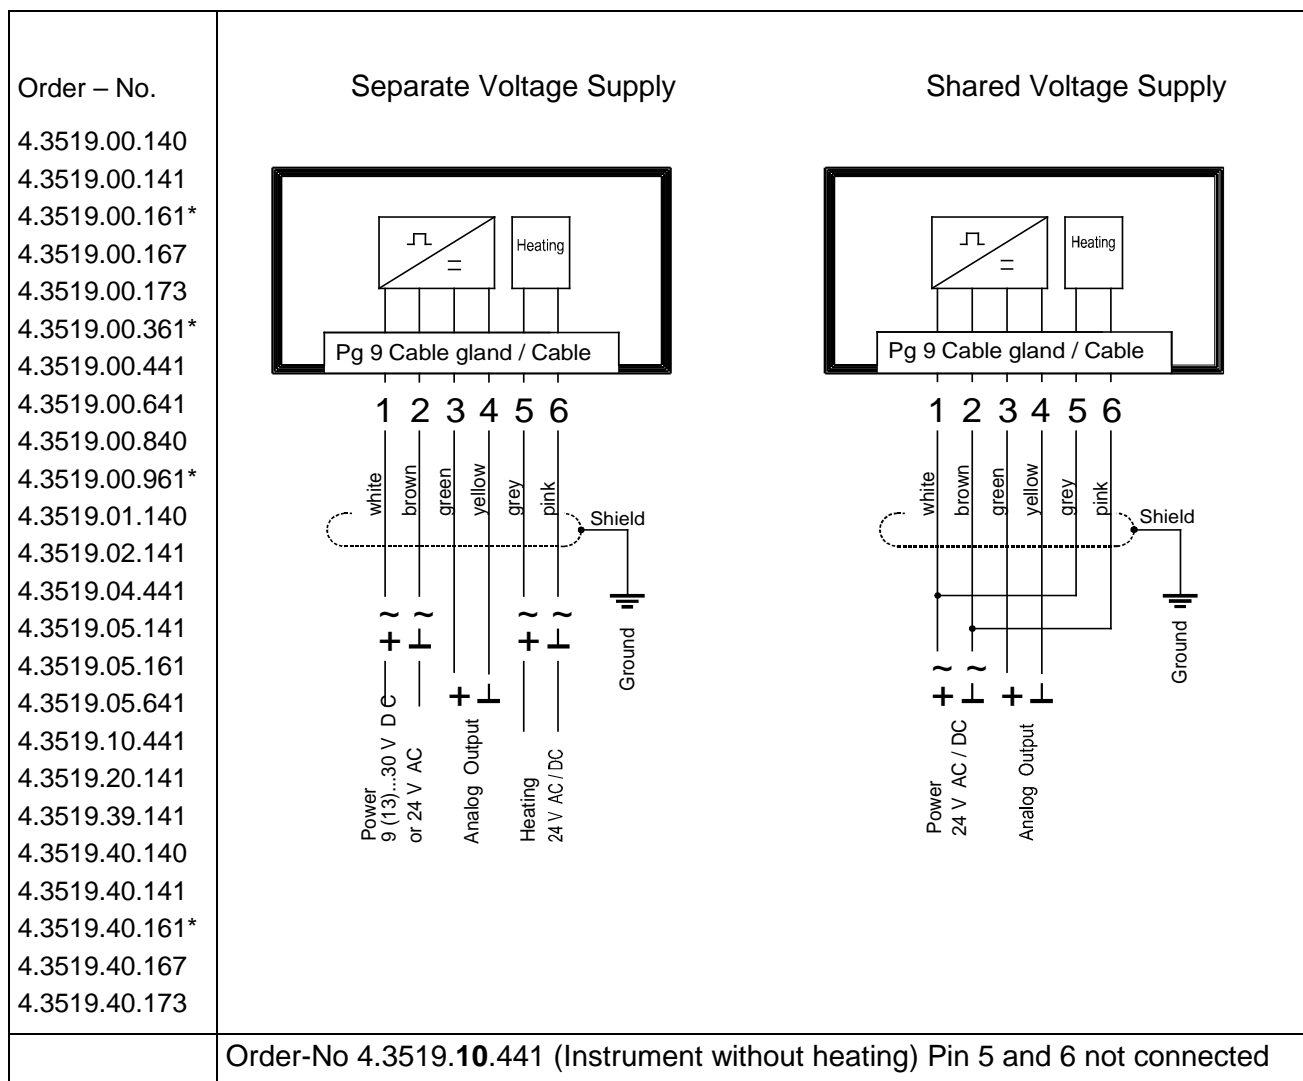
Order – No.

4.3519.00.140
4.3519.00.141
4.3519.00.161*
4.3519.00.167
4.3519.00.173
4.3519.00.361*
4.3519.00.441
4.3519.00.641
4.3519.00.840
4.3519.00.961*
4.3519.01.140
4.3519.02.141
4.3519.04.441
4.3519.05.141
4.3519.05.161
4.3519.05.641
4.3519.10.441
4.3519.20.141
4.3519.39.141
4.3519.40.140
4.3519.40.141
4.3519.40.161*
4.3519.40.167
4.3519.40.173

Separate Voltage Supply

Heating

$=$

Pg 9 Cable gland / Cable

1 2 3 4 5 6

white brown green yellow grey pink

Shield

Ground

~ ~ ~ ~
+ ⊥ + ⊥ + ⊥

Power 9 (13)...30 V DC or 24 V AC

Analog Output

Heating 24 V AC / DC

Shared Voltage Supply

Heating

$=$

Pg 9 Cable gland / Cable

1 2 3 4 5 6

white brown green yellow grey pink

Shield

Ground

~ ~
+ ⊥ + ⊥

Power 24 V AC / DC

Analog Output

Order-No 4.3519.**10**.441 (Instrument without heating) Pin 5 and 6 not connected